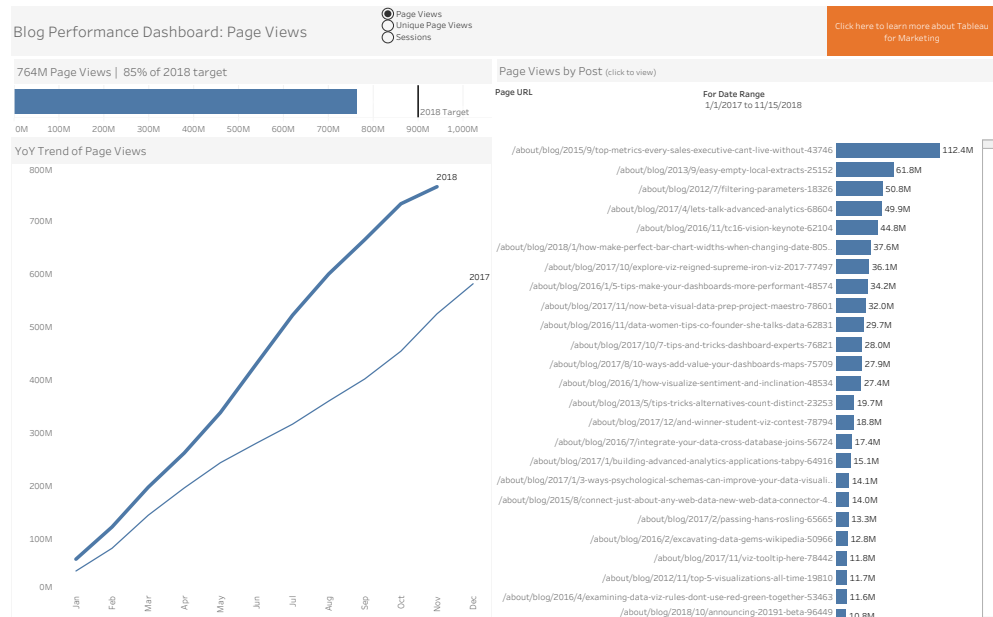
Blog Performance Dashboard: Page Views

Page Views
Unique Page Views
Sessions

Click here to learn more about Tableau for Marketing

764M Page Views | 85% of 2018 target

2018 Target

0M 100M 200M 300M 400M 500M 600M 700M 800M 900M 1,000M

YoY Trend of Page Views

800M
700M
600M
500M
400M
300M
200M
100M
0M

2018
2017

Jan Feb Mar Apr May Jun Jul Aug Sep Oct Nov Dec

Page Views by Post (click to view)

Page URL

For Date Range
1/1/2017 to 11/15/2018

| Page URL | Page Views |
|---|---|
| /about/blog/2015/9/top-metrics-every-sales-executive-cant-live-without-43746 | 112.4M |
| /about/blog/2013/9/easy-empty-local-extracts-25152 | 61.8M |
| /about/blog/2012/7/filtering-parameters-18326 | 50.8M |
| /about/blog/2017/4/lets-talk-advanced-analytics-68604 | 49.9M |
| /about/blog/2016/11/tc16-vision-keynote-62104 | 44.8M |
| /about/blog/2018/1/how-make-perfect-bar-chart-widths-when-changing-date-805.. | 37.6M |
| /about/blog/2017/10/explore-viz-reigned-supreme-iron-viz-2017-77497 | 36.1M |
| /about/blog/2016/1/5-tips-make-your-dashboards-more-performant-48574 | 34.2M |
| /about/blog/2017/11/now-beta-visual-data-prep-project-maestro-78601 | 32.0M |
| /about/blog/2016/11/data-women-tips-co-founder-she-talks-data-62831 | 29.7M |
| /about/blog/2017/10/7-tips-and-tricks-dashboard-experts-76821 | 28.0M |
| /about/blog/2017/8/10-ways-add-value-your-dashboards-maps-75709 | 27.9M |
| /about/blog/2016/1/how-visualize-sentiment-and-inclination-48534 | 27.4M |
| /about/blog/2013/5/tips-tricks-alternatives-count-distinct-23253 | 19.7M |
| /about/blog/2017/12/and-winner-student-viz-contest-78794 | 18.8M |
| /about/blog/2016/7/integrate-your-data-cross-database-joins-56724 | 17.4M |
| /about/blog/2017/1/building-advanced-analytics-applications-tabpy-64916 | 15.1M |
| /about/blog/2017/1/3-ways-psychological-schemas-can-improve-your-data-visuali.. | 14.1M |
| /about/blog/2015/8/connect-just-about-any-web-data-new-web-data-connector-4.. | 14.0M |
| /about/blog/2017/2/passing-hans-rosling-65665 | 13.3M |
| /about/blog/2016/2/excavating-data-gems-wikipedia-50966 | 12.8M |
| /about/blog/2017/11/viz-tooltip-here-78442 | 11.8M |
| /about/blog/2012/11/top-5-visualizations-all-time-19810 | 11.7M |
| /about/blog/2016/4/examining-data-viz-rules-dont-use-red-green-together-53463 | 11.6M |
| /about/blog/2018/10/announcing-20191-beta-96449 | 10.8M |